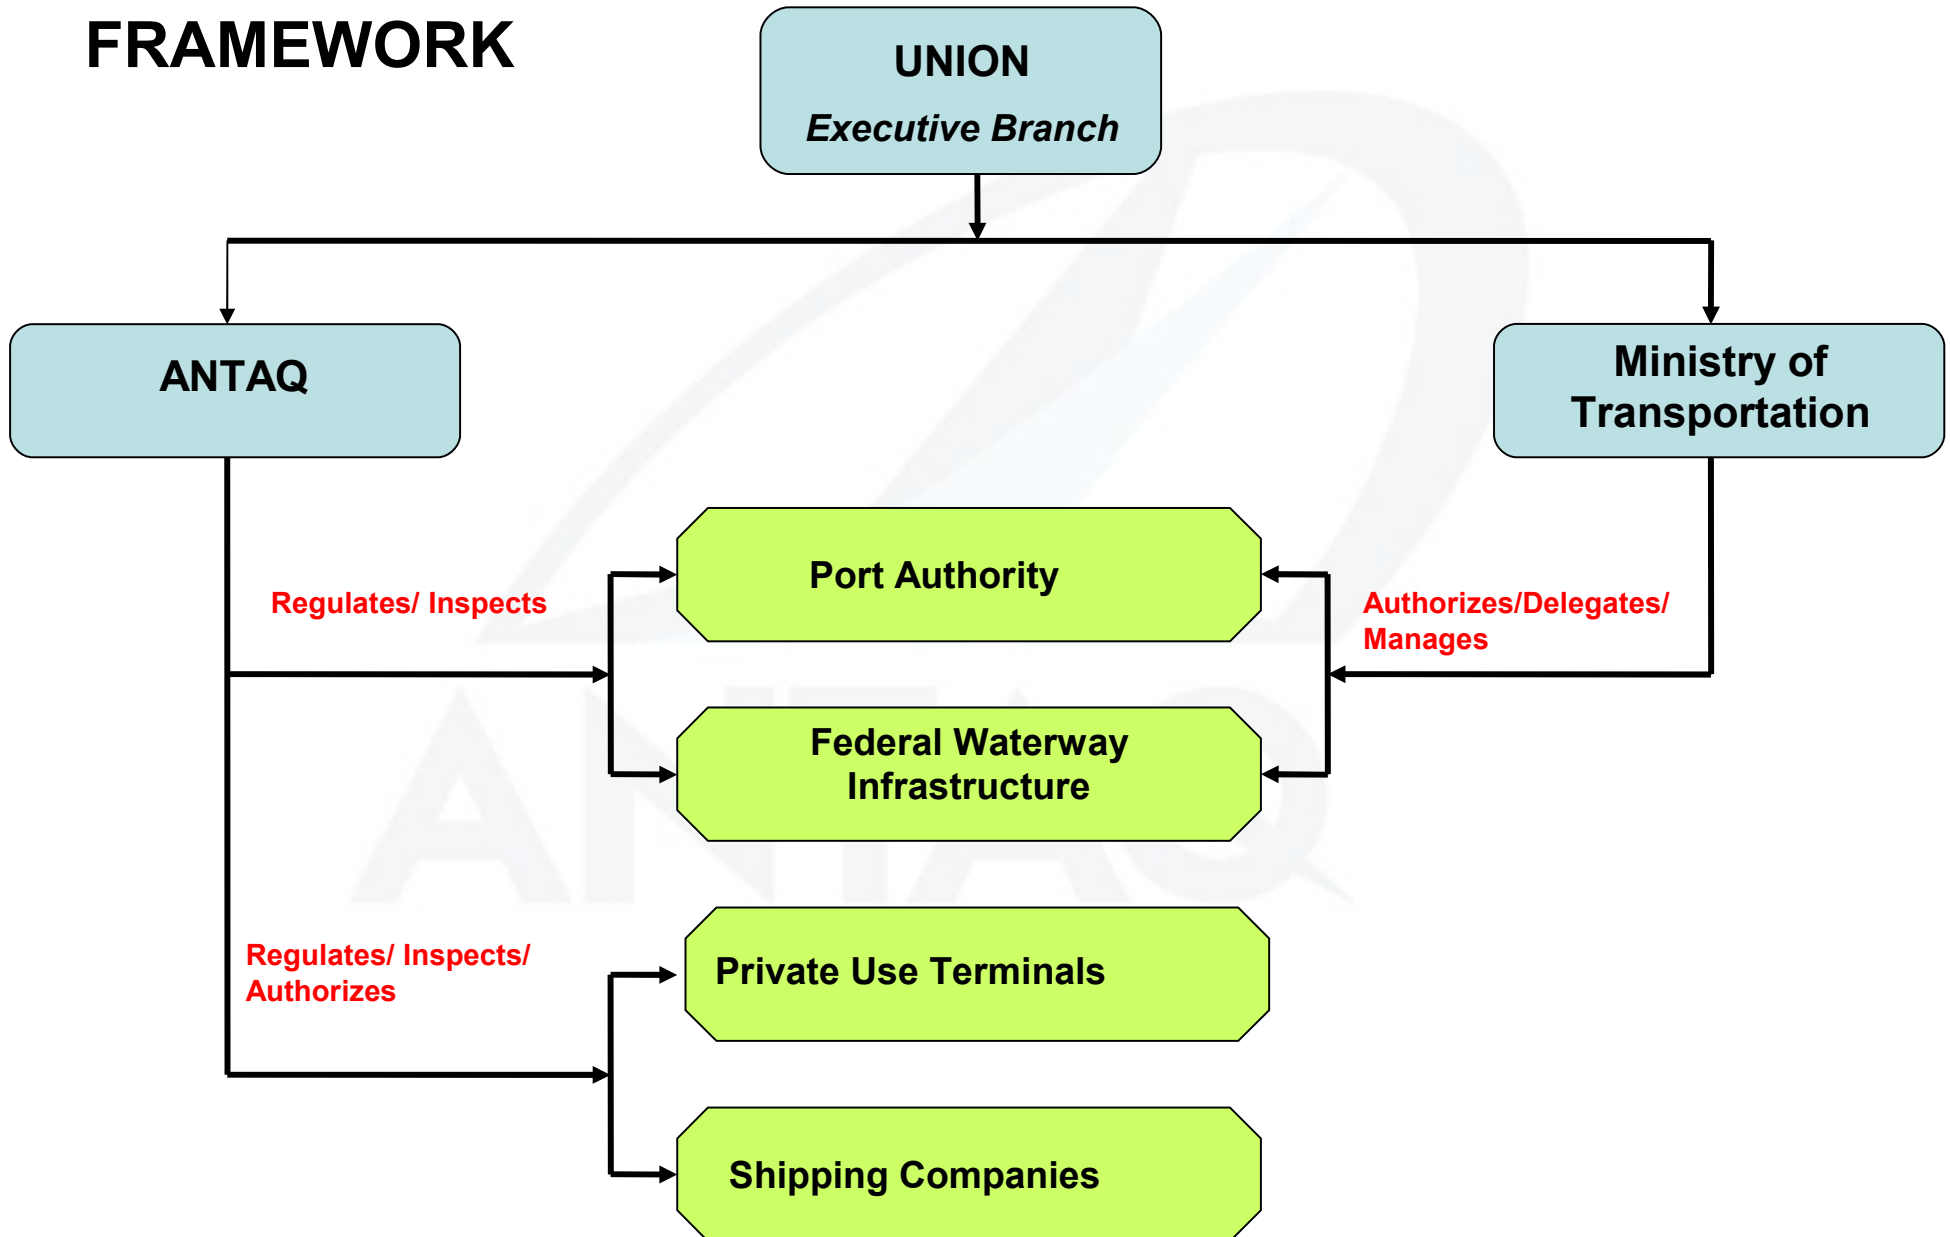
FRAMEWORK

UNION

Executive Branch

ANTAQ

Ministry of Transportation

Port Authority

Regulates/ Inspects

Authorizes/Delegates/ Manages

Federal Waterway Infrastructure

Regulates/ Inspects/ Authorizes

Private Use Terminals

Shipping Companies

ANTAQ